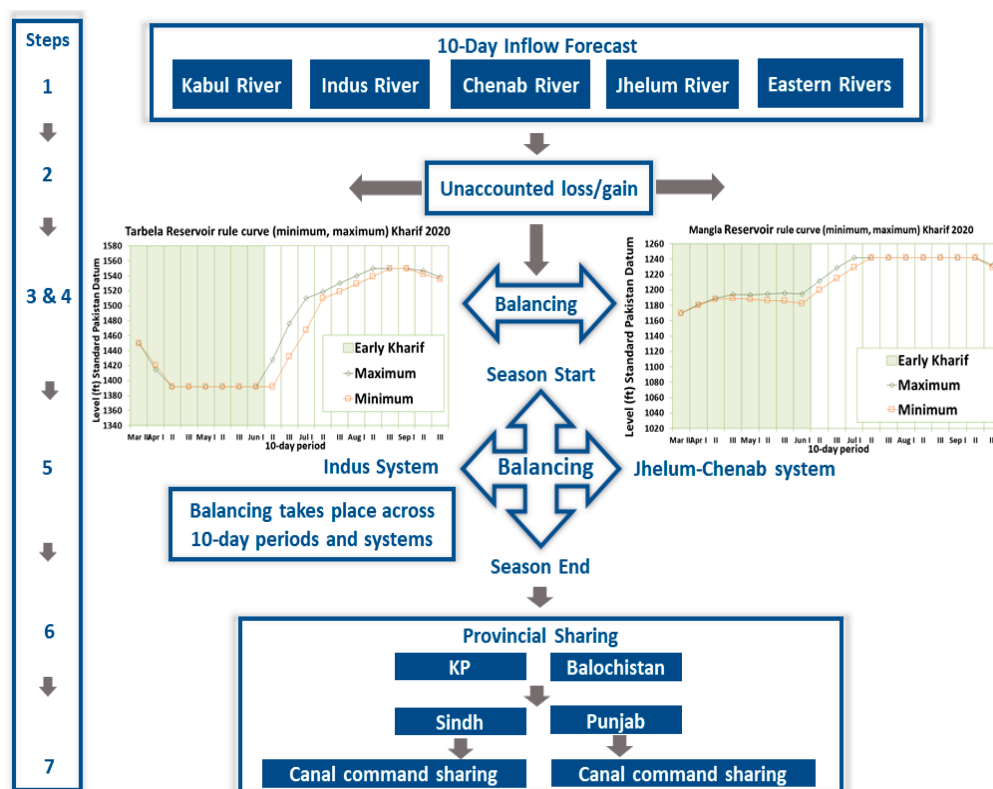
Steps

1

2

3 & 4

5

6

7

10-Day Inflow Forecast

Kabul River

Indus River

Chenab River

Jhelum River

Eastern Rivers

Unaccounted loss/gain

Tarbela Reservoir rule curve (minimum, maximum) Kharif 2020

1580
1570
1560
1550
1540
1530
1520
1510
1500
1490
1480
1470
1460
1450
1440
1430
1420
1410
1400
1390
1380
1370
1360
1350
1340

Level (ft) Standard Pakistan Datum

Early Kharif

Maximum

Minimum

Mar II Apr I II III May I II III Jun I II III Jul I II III Aug I II III Sep I II III

10-day period

Balancing

Season Start

Mangla Reservoir rule curve (minimum, maximum) Kharif 2020

1260
1240
1220
1200
1180
1160
1140
1120
1100
1080
1060
1040
1020

Level (ft) Standard Pakistan Datum

Early Kharif

Maximum

Minimum

Mar II Apr I II III May I II III Jun I II III Jul I II III Aug I II III Sep I II III

10-day period

Indus System

Balancing

Jhelum-Chenab system

Balancing takes place across 10-day periods and systems

Season End

Provincial Sharing

KP

Balochistan

Sindh

Punjab

Canal command sharing

Canal command sharing